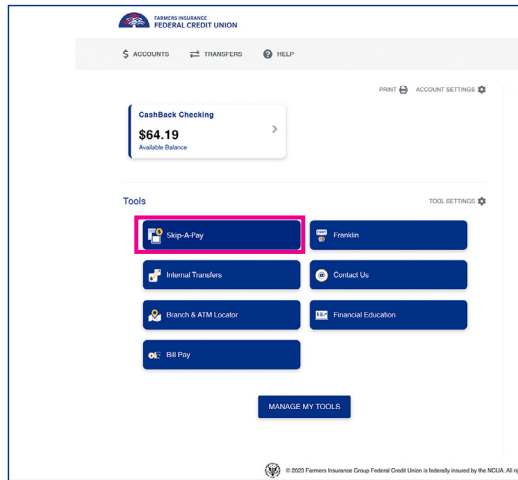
FARMERS INSURANCE
FEDERAL CREDIT UNION

ACCOUNTS TRANSFERS HELP

PRINT ACCOUNT SETTINGS

CashBack Checking
$64.19
Available Balance

Tools

TOOL SETTINGS

Skip-A-Pay

Franklin

Internal Transfers

Contact Us

Branch & ATM Locator

Financial Education

Bill Pay

MANAGE MY TOOLS

© 2023 Farmers Insurance Group Federal Credit Union is federally insured by the NCUA. All ri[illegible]